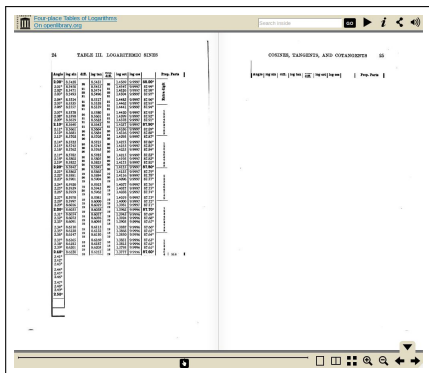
Four-place Tables of Logarithms
On openlibrary.org

Search inside

GO

24 TABLE III. LOGARITHMIC SINES

CONINES, TANGENTS, AND COTANGENTS 25

| Angle | log sin | diff. | log tan | com. diff. | log cot | log cos | | Prop. Parts |
|---|---|---|---|---|---|---|---|---|
| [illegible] | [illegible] | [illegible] | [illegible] | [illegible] | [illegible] | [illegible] | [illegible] | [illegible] |

| Angle | log sin | diff. | log tan | com. diff. | log cot | log cos | | Prop. Parts |
|---|---|---|---|---|---|---|---|---|